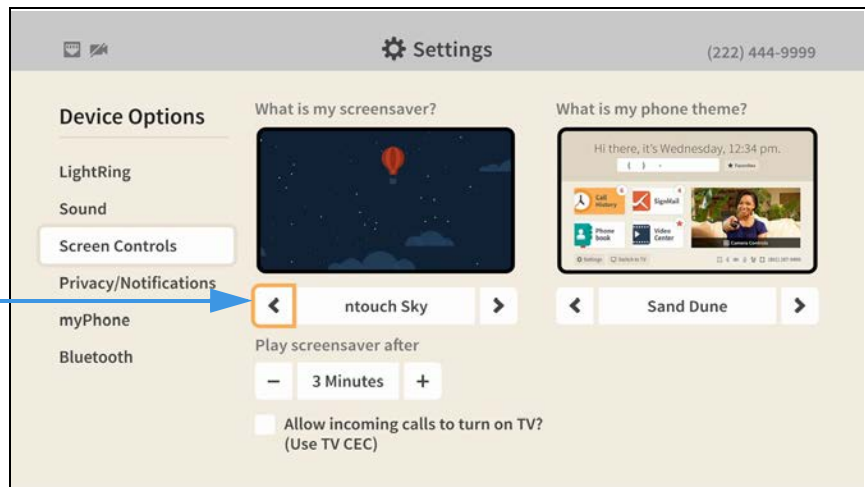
Settings

(222) 444-9999

Device Options

LightRing

Sound

Screen Controls

Privacy/Notifications

myPhone

Bluetooth

What is my screensaver?

ntouch Sky

Play screensaver after

3 Minutes

Allow incoming calls to turn on TV? (Use TV CEC)

What is my phone theme?

Hi there, it's Wednesday, 12:34 pm.

Favorites

Call History

SignMail

Phone book

Video Center

Camera Controls

Settings

Switch to TV

Sand Dune